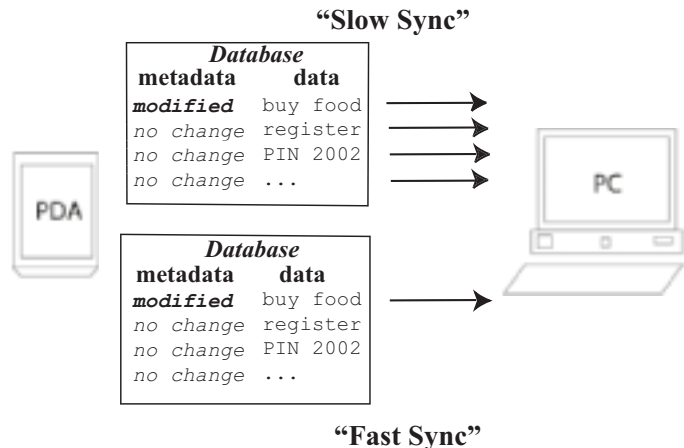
"Slow Sync"

Database

| metadata | data |
|---|---|
| modified | buy food |
| no change | register |
| no change | PIN 2002 |
| no change | ... |

PDA

PC

Database

| metadata | data |
|---|---|
| modified | buy food |
| no change | register |
| no change | PIN 2002 |
| no change | ... |

"Fast Sync"